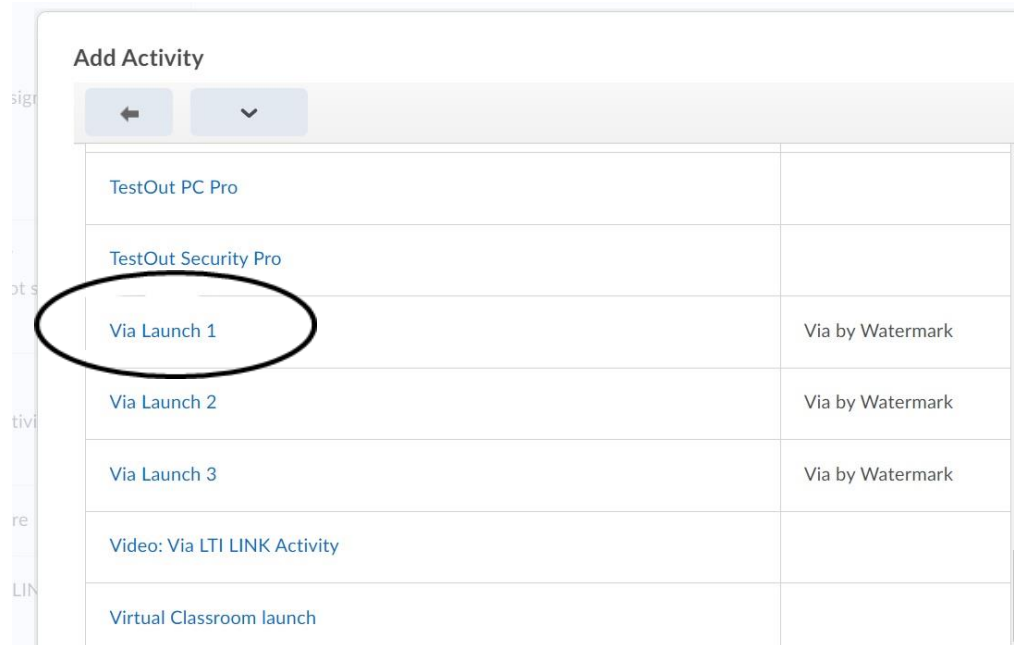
Add Activity

| | |
|---|---|
| TestOut PC Pro | |
| TestOut Security Pro | |
| Via Launch 1 | Via by Watermark |
| Via Launch 2 | Via by Watermark |
| Via Launch 3 | Via by Watermark |
| Video: Via LTI LINK Activity | |
| Virtual Classroom launch | |